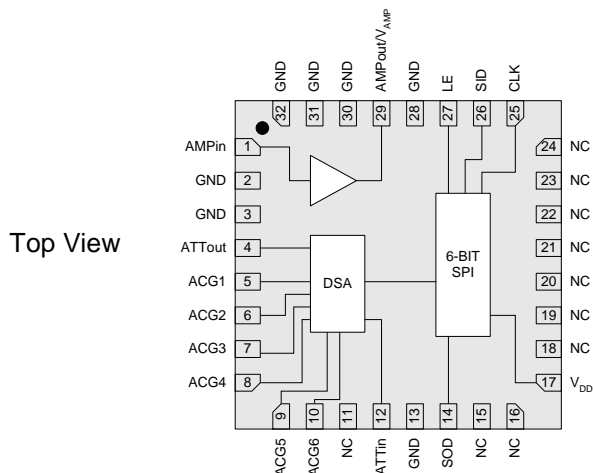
Top View

GND 32
GND 31
GND 30
AMPout/$V_{AMP}$ 29
GND 28
LE 27
SID 26
CLK 25

AMPin 1
GND 2
GND 3
ATTout 4
ACG1 5
ACG2 6
ACG3 7
ACG4 8

24 NC
23 NC
22 NC
21 NC
20 NC
19 NC
18 NC
17 $V_{DD}$

9 ACG5
10 ACG6
11 NC
12 ATTin
13 GND
14 SOD
15 NC
16 NC

DSA

6-BIT SPI